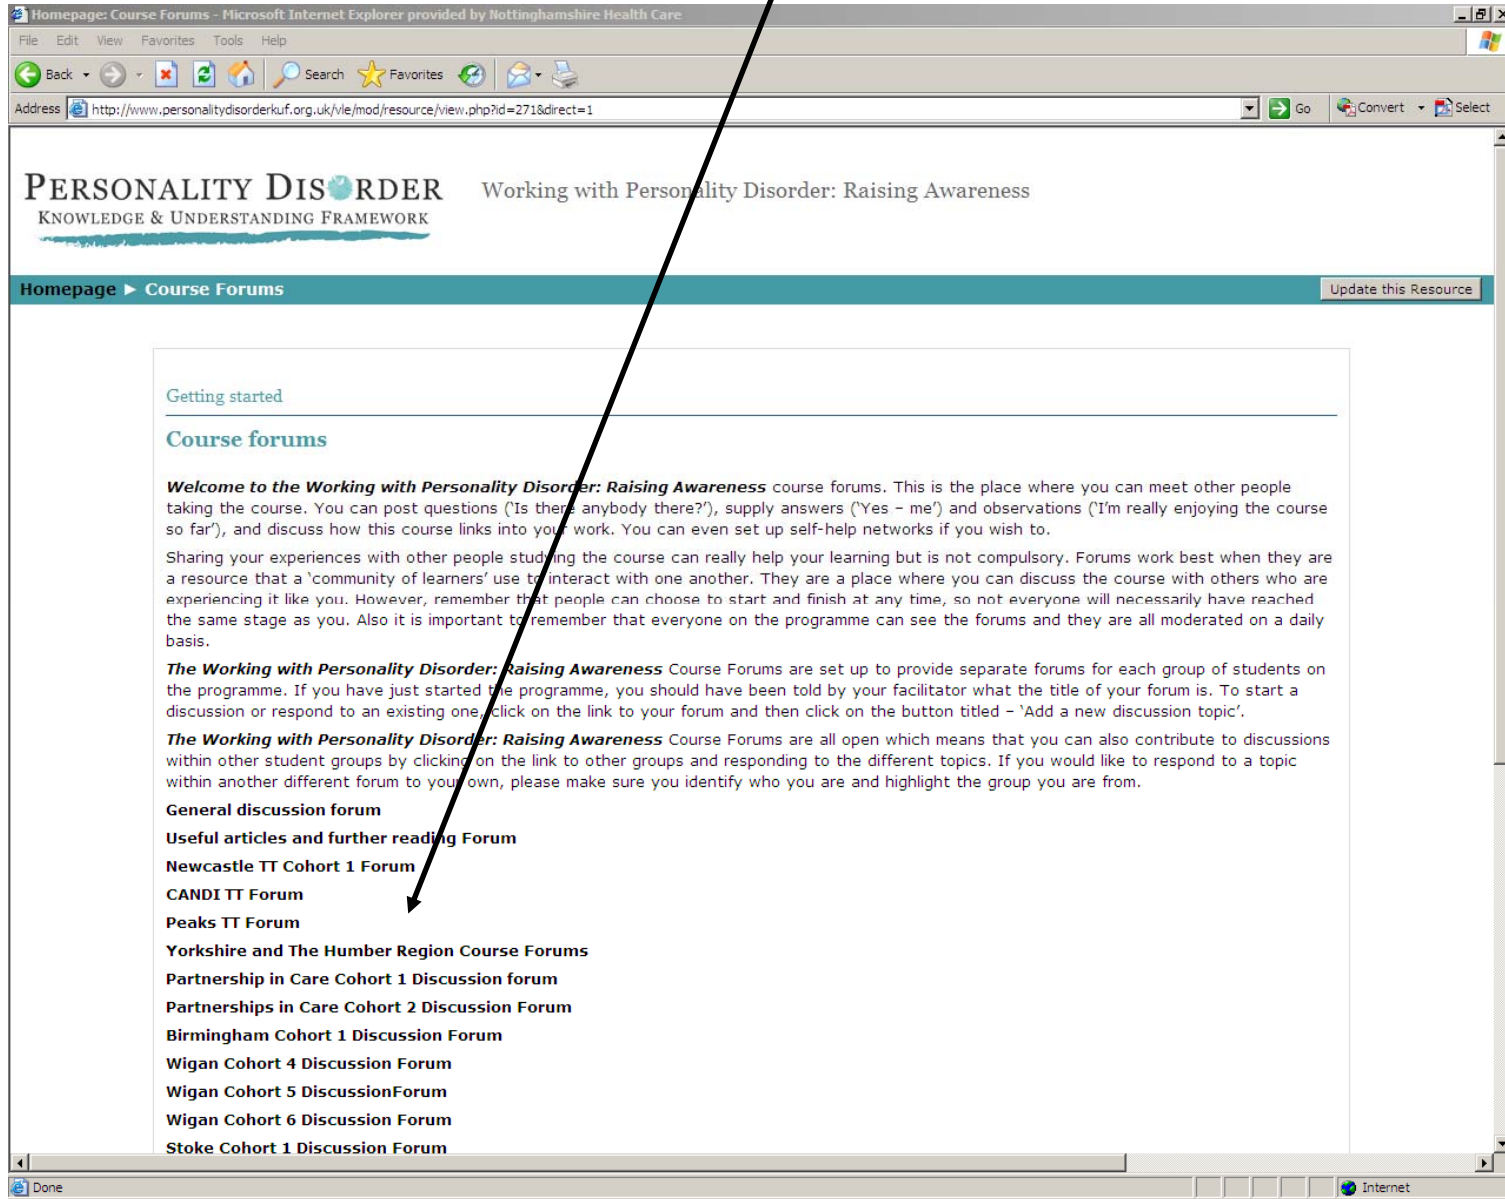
Homepage: Course Forums - Microsoft Internet Explorer provided by Nottinghamshire Health Care

File Edit View Favorites Tools Help

Back Search Favorites

Address http://www.personalitydisorderkuf.org.uk/vle/mod/resource/view.php?id=271&direct=1 Go Convert Select

PERSONALITY DISORDER
KNOWLEDGE & UNDERSTANDING FRAMEWORK

Working with Personality Disorder: Raising Awareness

Homepage ► Course Forums

Update this Resource

Getting started

Course forums

***Welcome to the Working with Personality Disorder: Raising Awareness*** course forums. This is the place where you can meet other people taking the course. You can post questions ('Is there anybody there?'), supply answers ('Yes – me') and observations ('I'm really enjoying the course so far'), and discuss how this course links into your work. You can even set up self-help networks if you wish to.

Sharing your experiences with other people studying the course can really help your learning but is not compulsory. Forums work best when they are a resource that a 'community of learners' use to interact with one another. They are a place where you can discuss the course with others who are experiencing it like you. However, remember that people can choose to start and finish at any time, so not everyone will necessarily have reached the same stage as you. Also it is important to remember that everyone on the programme can see the forums and they are all moderated on a daily basis.

***The Working with Personality Disorder: Raising Awareness*** Course Forums are set up to provide separate forums for each group of students on the programme. If you have just started the programme, you should have been told by your facilitator what the title of your forum is. To start a discussion or respond to an existing one, click on the link to your forum and then click on the button titled – 'Add a new discussion topic'.

***The Working with Personality Disorder: Raising Awareness*** Course Forums are all open which means that you can also contribute to discussions within other student groups by clicking on the link to other groups and responding to the different topics. If you would like to respond to a topic within another different forum to your own, please make sure you identify who you are and highlight the group you are from.

**General discussion forum**

**Useful articles and further reading Forum**

**Newcastle TT Cohort 1 Forum**

**CANDI TT Forum**

**Peaks TT Forum**

**Yorkshire and The Humber Region Course Forums**

**Partnership in Care Cohort 1 Discussion forum**

**Partnerships in Care Cohort 2 Discussion Forum**

**Birmingham Cohort 1 Discussion Forum**

**Wigan Cohort 4 Discussion Forum**

**Wigan Cohort 5 DiscussionForum**

**Wigan Cohort 6 Discussion Forum**

**Stoke Cohort 1 Discussion Forum**

Done Internet